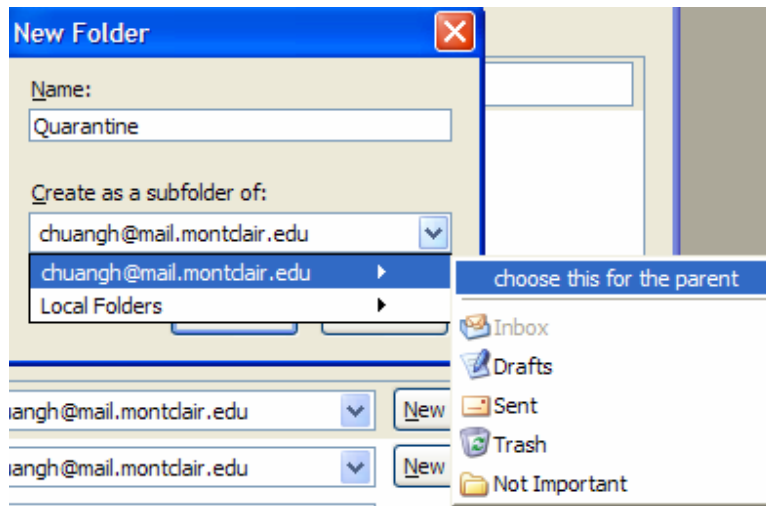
New Folder

Name:

Quarantine

Create as a subfolder of:

chuangh@mail.montclair.edu

chuangh@mail.montclair.edu

Local Folders

choose this for the parent

Inbox

Drafts

Sent

Trash

Not Important

uangh@mail.montclair.edu

New

uangh@mail.montclair.edu

New